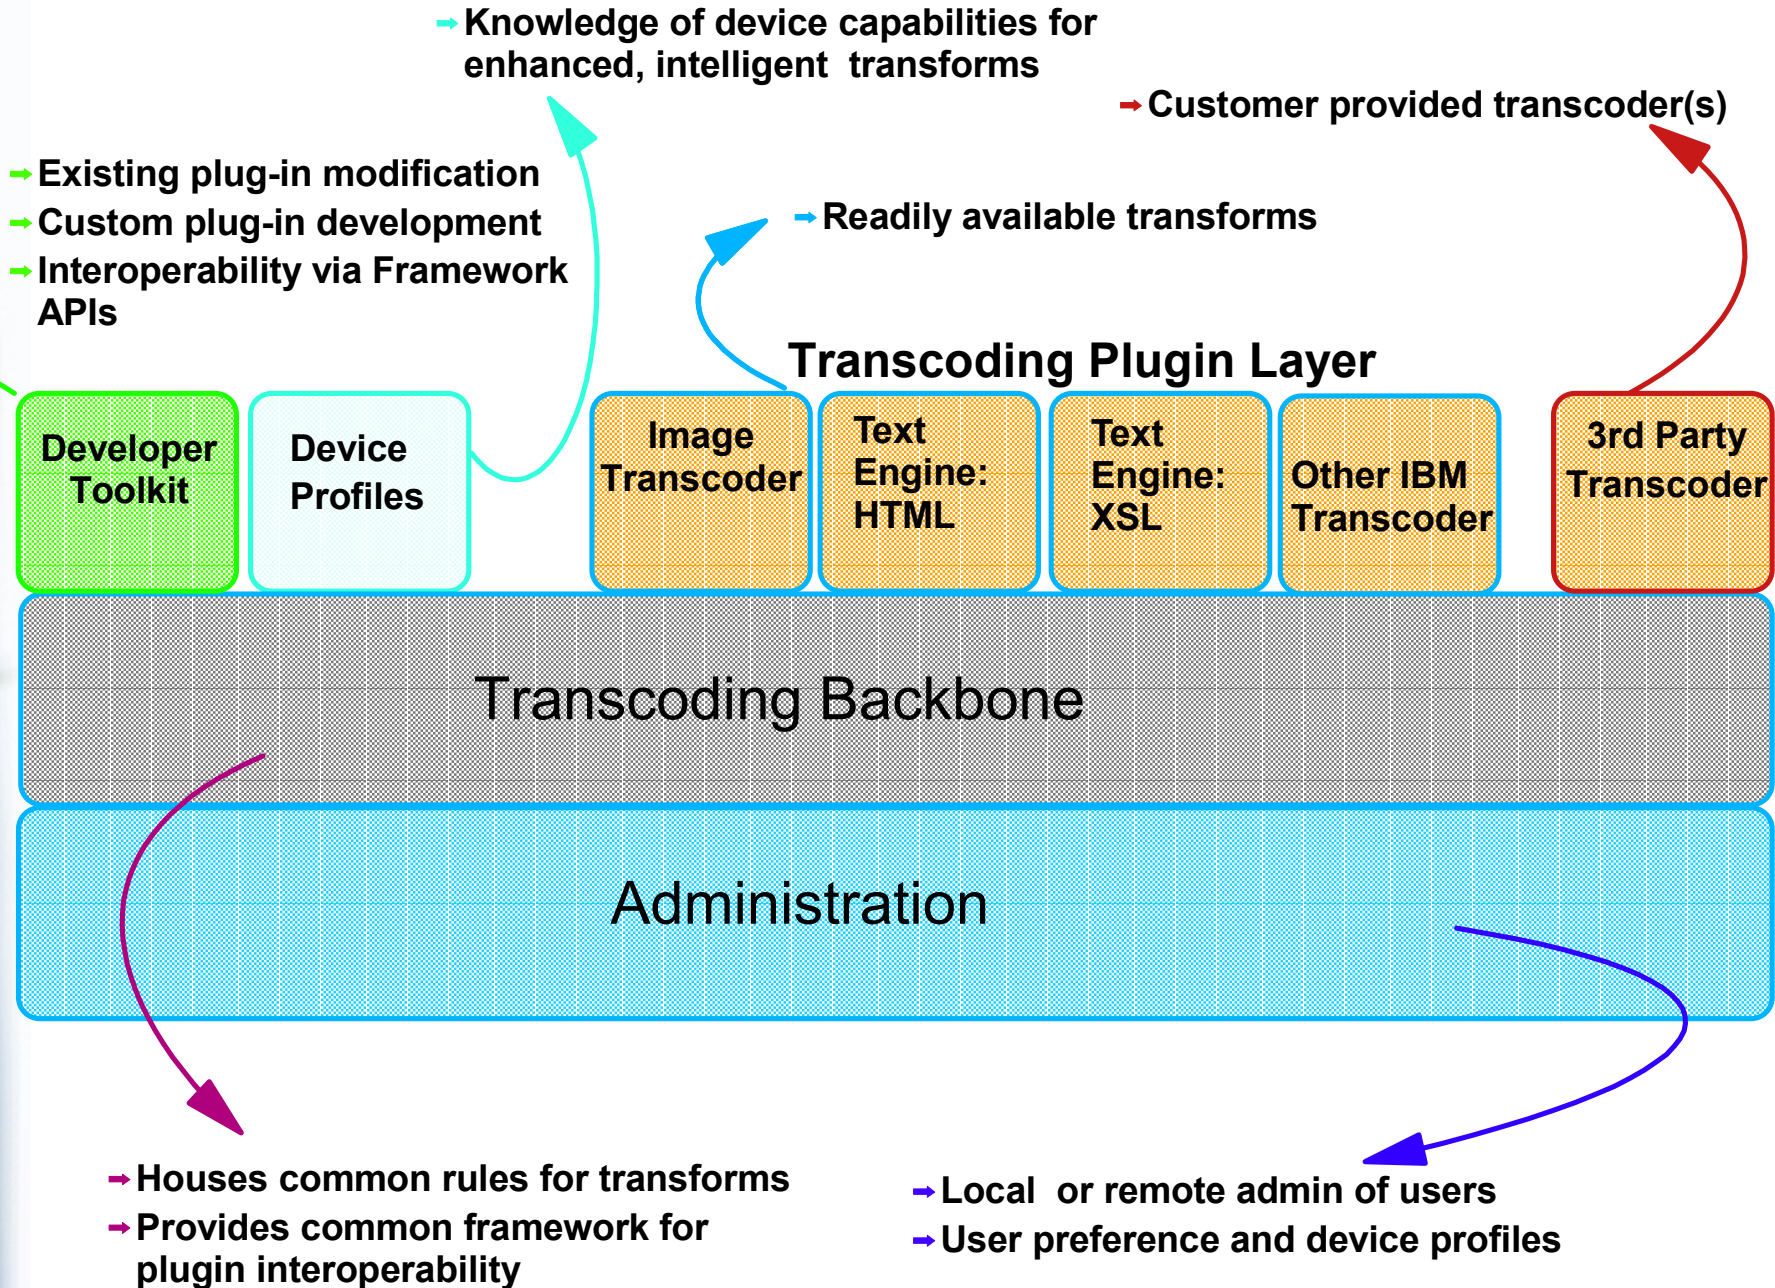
Knowledge of device capabilities for enhanced, intelligent transforms

Customer provided transcoder(s)

Existing plug-in modification
Custom plug-in development
Interoperability via Framework APIs

Readily available transforms

Transcoding Plugin Layer

Developer Toolkit

Device Profiles

Image Transcoder

Text Engine: HTML

Text Engine: XSL

Other IBM Transcoder

3rd Party Transcoder

Transcoding Backbone

Administration

Houses common rules for transforms
Provides common framework for plugin interoperability

Local or remote admin of users
User preference and device profiles